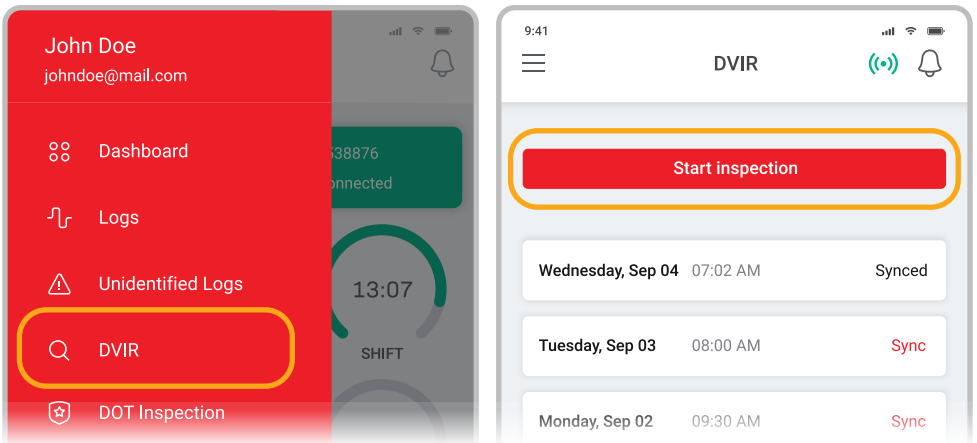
John Doe
johndoe@mail.com

Dashboard

Logs

Unidentified Logs

DVIR

DOT Inspection

538876
nnected

13:07
SHIFT

9:41

DVIR

Start inspection

| Wednesday, Sep 04 | 07:02 AM | Synced |
|---|---|---|
| Tuesday, Sep 03 | 08:00 AM | Sync |
| Monday, Sep 02 | 09:30 AM | Sync |